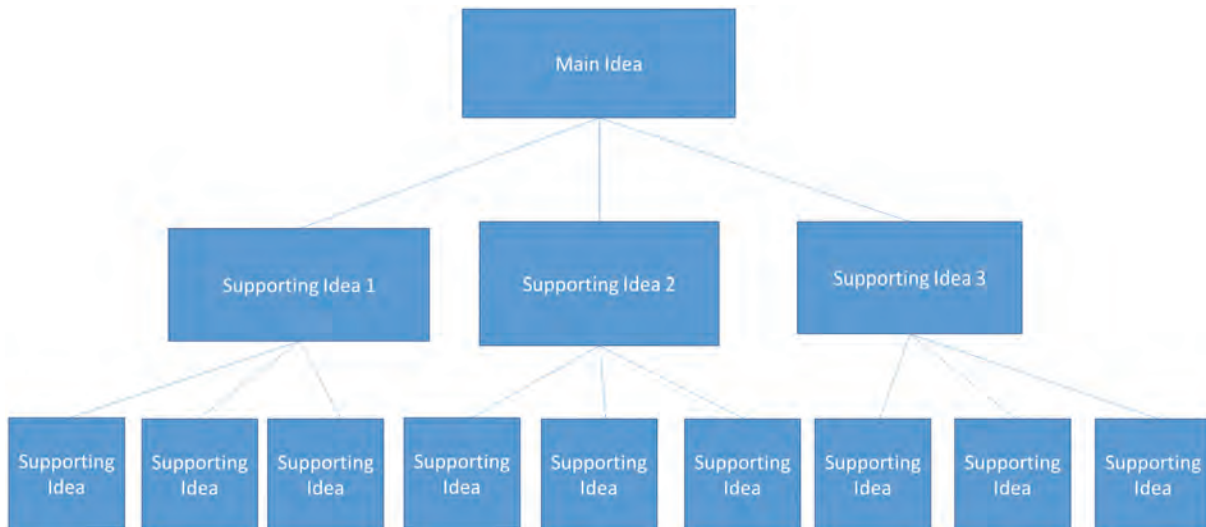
Main Idea

Supporting Idea 1

Supporting Idea 2

Supporting Idea 3

Supporting Idea

Supporting Idea

Supporting Idea

Supporting Idea

Supporting Idea

Supporting Idea

Supporting Idea

Supporting Idea

Supporting Idea